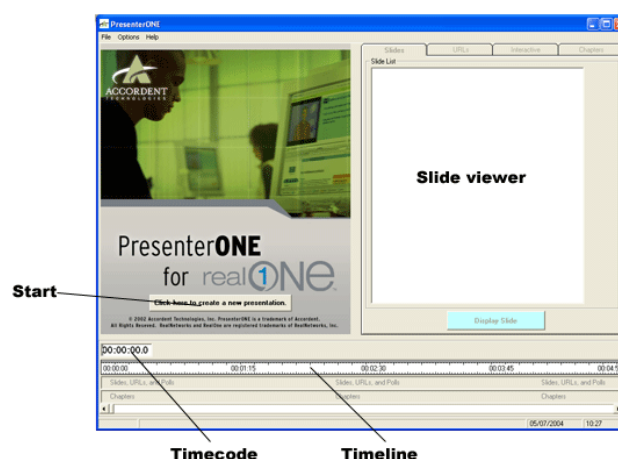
PresenterONE
File Options Help

ACCORDENT
TECHNOLOGIES

PresenterONE
for real ONE

Click here to create a new presentation.

© 2002 Accordent Technologies, Inc. PresenterONE is a trademark of Accordent. All Rights Reserved. RealNetworks and RealOne are registered trademarks of RealNetworks, Inc.

Slides | URLs | Interactive | Chapters
Slide List

Slide viewer

Display Slide

Start

00:00:00.0

00:00:00 | 00:01:15 | 00:02:30 | 00:03:45 | 00:04:5

Slides, URLs, and Polls | Slides, URLs, and Polls | Slides, URLs, and Polls
Chapters | Chapters | Chapters

05/07/2004 | 10:27

Timecode

Timeline